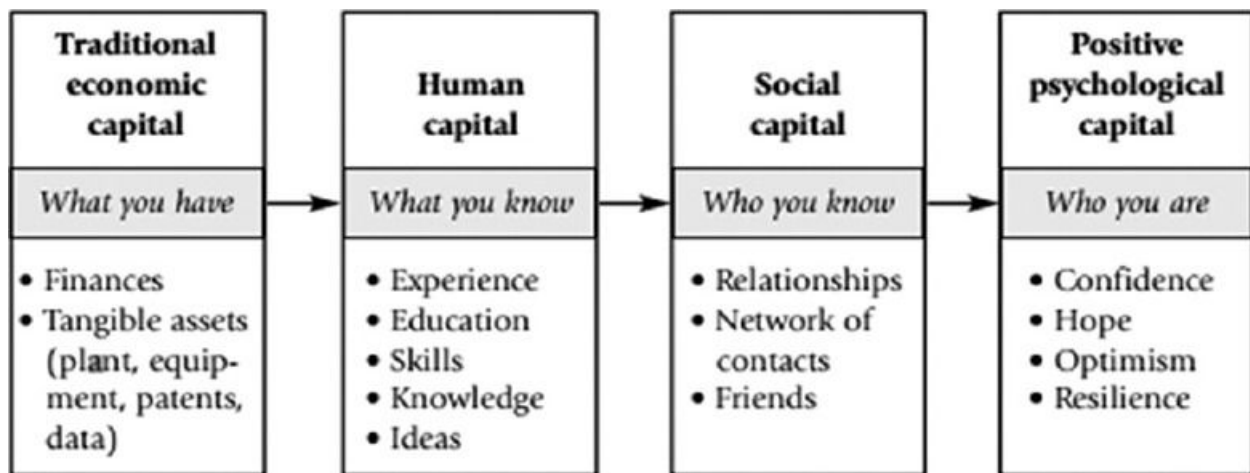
Traditional economic capital

What you have

• Finances
• Tangible assets (plant, equipment, patents, data)

Human capital

What you know

• Experience
• Education
• Skills
• Knowledge
• Ideas

Social capital

Who you know

• Relationships
• Network of contacts
• Friends

Positive psychological capital

Who you are

• Confidence
• Hope
• Optimism
• Resilience